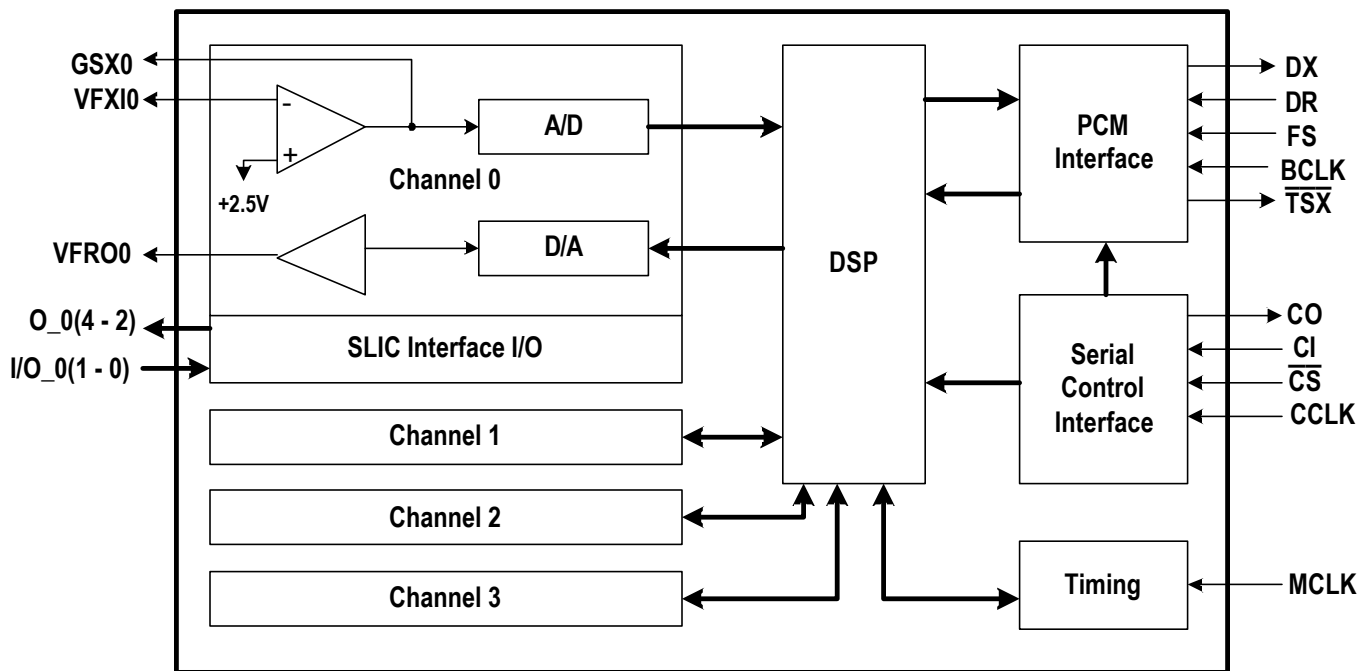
GSX0
VFXI0
-
+
+2.5V
A/D
Channel 0
VFRO0
D/A
O_0(4 - 2)
SLIC Interface I/O
I/O_0(1 - 0)
Channel 1
Channel 2
Channel 3
DSP
PCM Interface
DX
DR
FS
BCLK
$\overline{TSX}$
Serial Control Interface
CO
CI
$\overline{CS}$
CCLK
Timing
MCLK